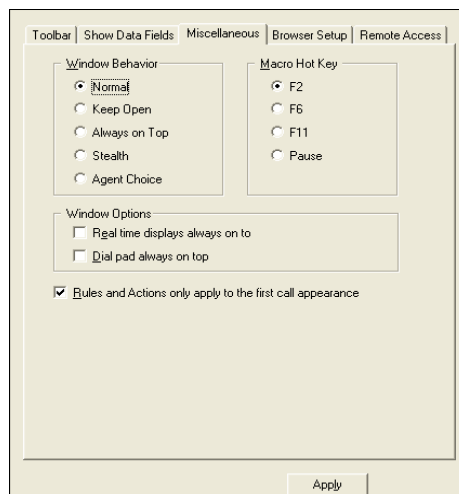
Toolbar | Show Data Fields | Miscellaneous | Browser Setup | Remote Access

Window Behavior
Normal
Keep Open
Always on Top
Stealth
Agent Choice

Macro Hot Key
F2
F6
F11
Pause

Window Options
Real time displays always on to
Dial pad always on top

Rules and Actions only apply to the first call appearance

Apply